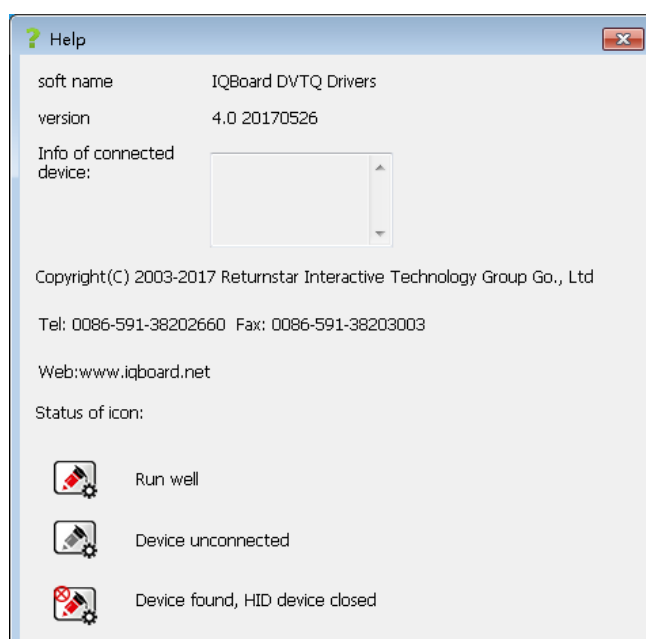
Help

soft name IQBoard DVTQ Drivers

version 4.0 20170526

Info of connected device:

Copyright(C) 2003-2017 Returnstar Interactive Technology Group Go., Ltd

Tel: 0086-591-38202660 Fax: 0086-591-38203003

Web:www.iqboard.net

Status of icon:

Run well

Device unconnected

Device found, HID device closed